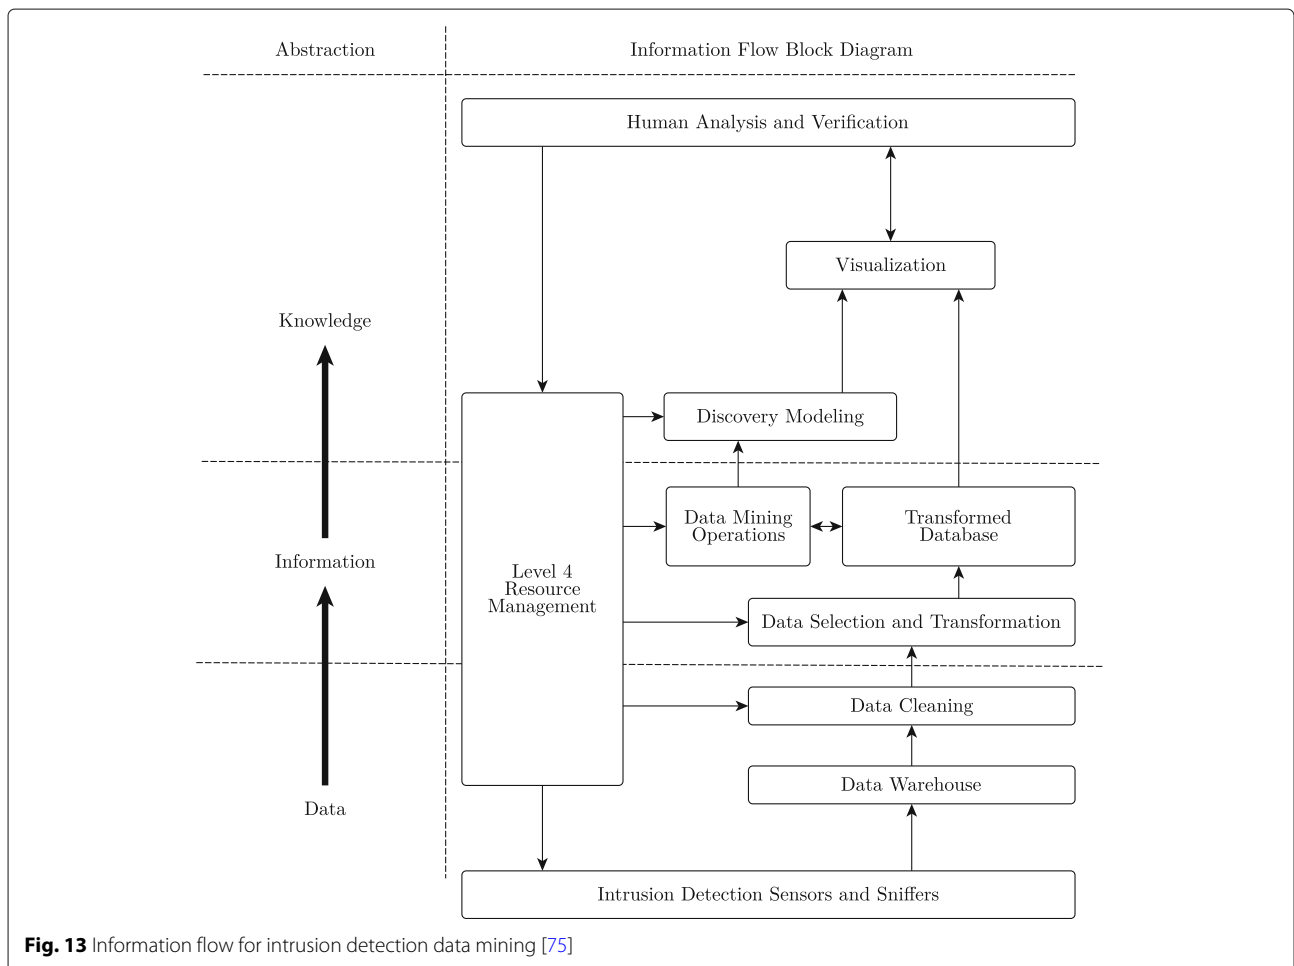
Abstraction

Information Flow Block Diagram

Human Analysis and Verification

Visualization

Knowledge

Discovery Modeling

Data Mining Operations

Transformed Database

Information

Level 4 Resource Management

Data Selection and Transformation

Data Cleaning

Data Warehouse

Data

Intrusion Detection Sensors and Sniffers

**Fig. 13** Information flow for intrusion detection data mining [75]